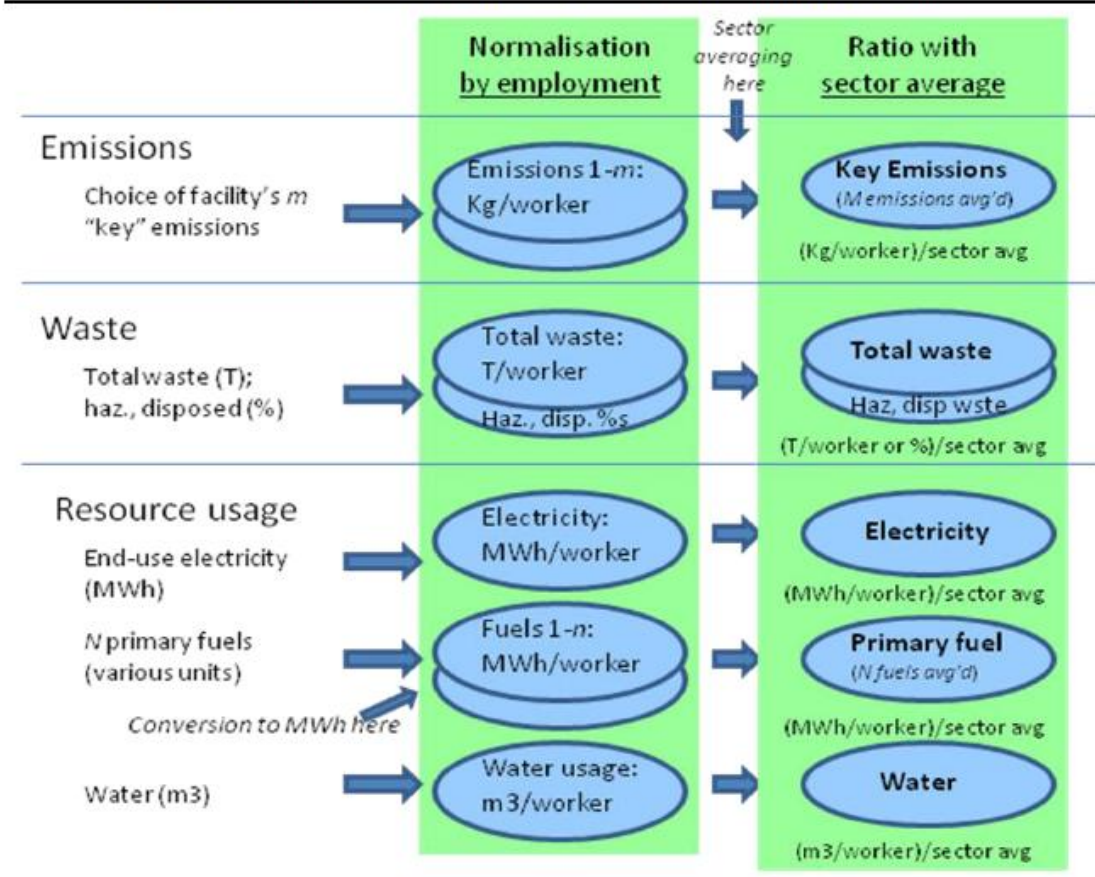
Normalisation by employment

Sector averaging here

Ratio with sector average

Emissions

Choice of facility's *m* "key" emissions

Emissions 1-*m*: Kg/worker

**Key Emissions** (*M emissions avg'd*)

(Kg/worker)/sector avg

Waste

Total waste (T); haz., disposed (%)

Total waste: T/worker

Haz., disp. %s

**Total waste**

Haz, disp wste

(T/worker or %)/sector avg

Resource usage

End-use electricity (MWh)

Electricity: MWh/worker

**Electricity**

(MWh/worker)/sector avg

*N* primary fuels (various units)

Fuels 1-*n*: MWh/worker

**Primary fuel** (*N fuels avg'd*)

*Conversion to MWh here*

(MWh/worker)/sector avg

Water (m3)

Water usage: m3/worker

**Water**

(m3/worker)/sector avg